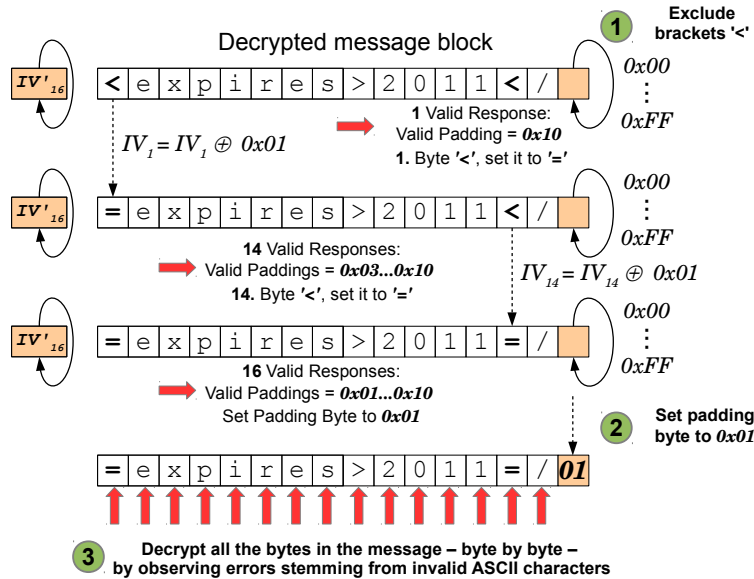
1 Exclude brackets '<'

Decrypted message block

$IV'_{16}$

| < | e | x | p | i | r | e | s | > | 2 | 0 | 1 | 1 | < | / | |
|---|---|---|---|---|---|---|---|---|---|---|---|---|---|---|---|

$0x00$
⋮
$0xFF$

$IV_1 = IV_1 \oplus 0x01$

**1** Valid Response:
Valid Padding = ***0x10***
**1.** Byte **'<'**, set it to **'='**

$IV'_{16}$

| = | e | x | p | i | r | e | s | > | 2 | 0 | 1 | 1 | < | / | |
|---|---|---|---|---|---|---|---|---|---|---|---|---|---|---|---|

$0x00$
⋮
$0xFF$

**14** Valid Responses:
Valid Paddings = ***0x03...0x10***
**14.** Byte **'<'**, set it to **'='**

$IV_{14} = IV_{14} \oplus 0x01$

$IV'_{16}$

| = | e | x | p | i | r | e | s | > | 2 | 0 | 1 | 1 | = | / | |
|---|---|---|---|---|---|---|---|---|---|---|---|---|---|---|---|

$0x00$
⋮
$0xFF$

**16** Valid Responses:
Valid Paddings = ***0x01...0x10***
Set Padding Byte to ***0x01***

2 Set padding byte to ***0x01***

| = | e | x | p | i | r | e | s | > | 2 | 0 | 1 | 1 | = | / | 01 |
|---|---|---|---|---|---|---|---|---|---|---|---|---|---|---|---|

3 Decrypt all the bytes in the message – byte by byte – by observing errors stemming from invalid ASCII characters